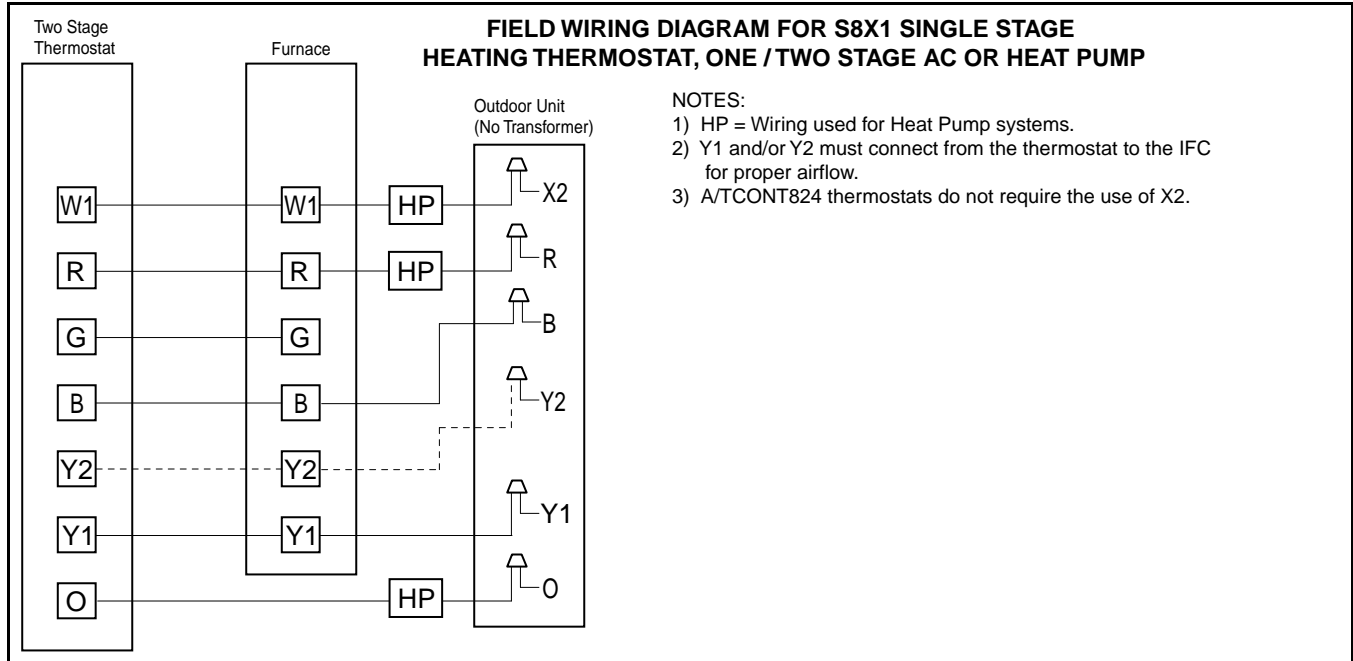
Two Stage Thermostat

Furnace

FIELD WIRING DIAGRAM FOR S8X1 SINGLE STAGE HEATING THERMOSTAT, ONE / TWO STAGE AC OR HEAT PUMP

Outdoor Unit (No Transformer)

NOTES:
1) HP = Wiring used for Heat Pump systems.
2) Y1 and/or Y2 must connect from the thermostat to the IFC for proper airflow.
3) A/TCONT824 thermostats do not require the use of X2.

W1
R
G
B
Y2
Y1
O

W1
R
G
B
Y2
Y1

HP
HP
HP

X2
R
B
Y2
Y1
O